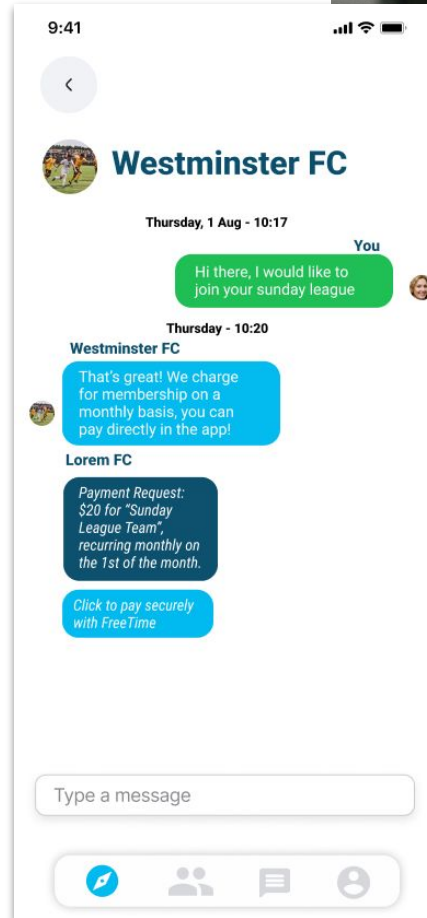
9:41

<

Westminster FC

Thursday, 1 Aug - 10:17

You

Hi there, I would like to join your sunday league

Thursday - 10:20

Westminster FC

That's great! We charge for membership on a monthly basis, you can pay directly in the app!

Lorem FC

Payment Request: \$20 for "Sunday League Team", recurring monthly on the 1st of the month.

Click to pay securely with FreeTime

Type a message